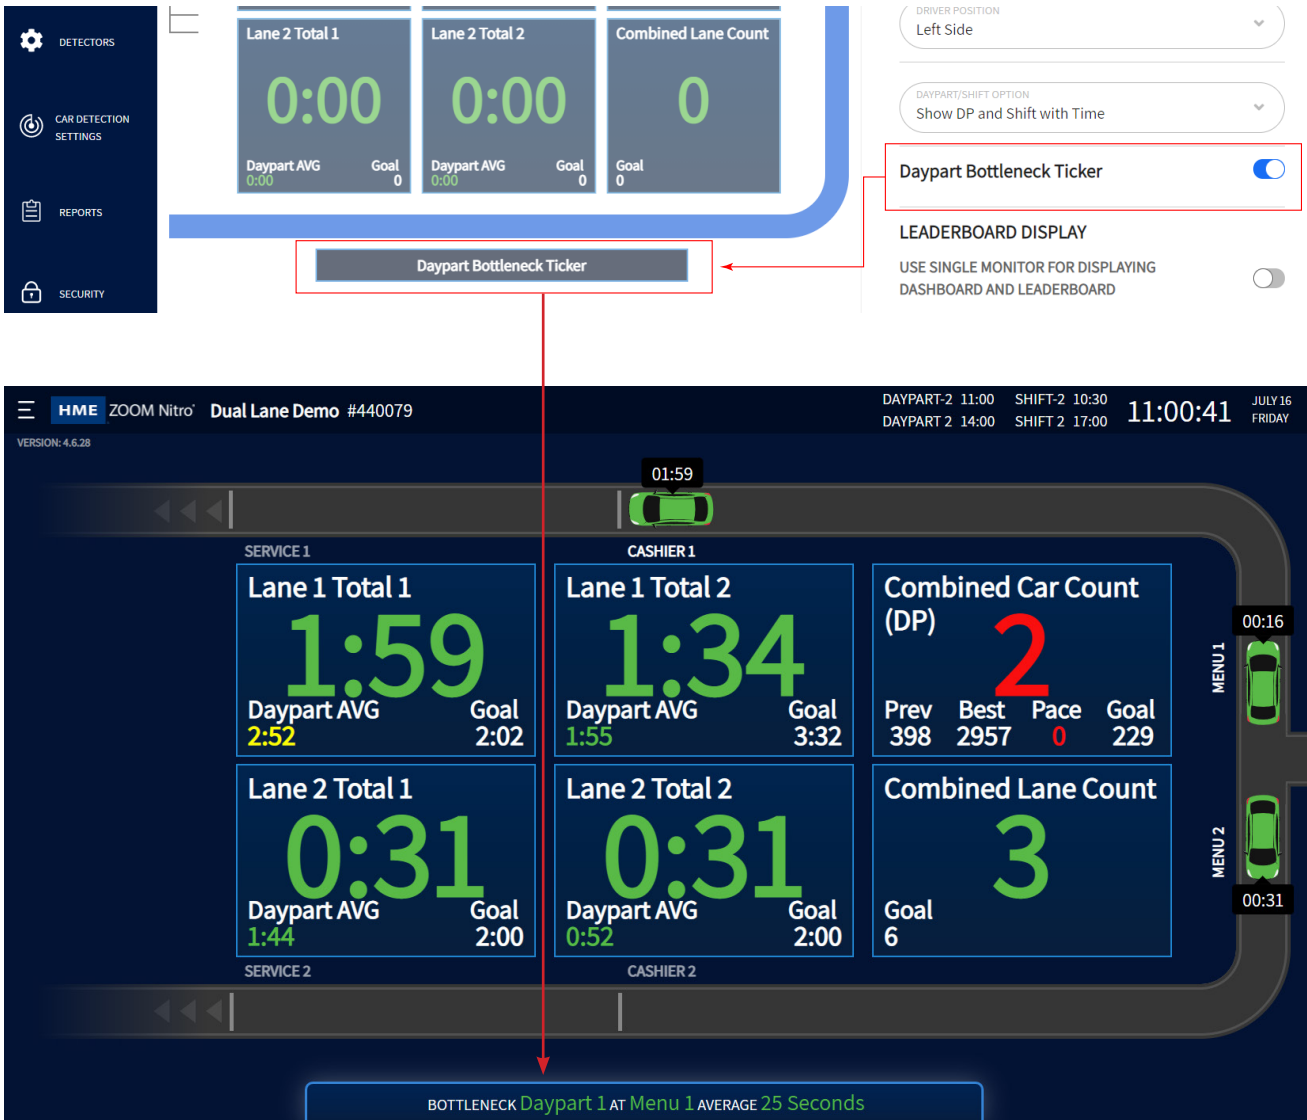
DETECTORS

CAR DETECTION SETTINGS

REPORTS

SECURITY

Lane 2 Total 1
0:00
Daypart AVG 0:00
Goal 0

Lane 2 Total 2
0:00
Daypart AVG 0:00
Goal 0

Combined Lane Count
0
Goal 0

Daypart Bottleneck Ticker

DRIVER POSITION
Left Side

DAYPART/SHIFT OPTION
Show DP and Shift with Time

Daypart Bottleneck Ticker

LEADERBOARD DISPLAY

USE SINGLE MONITOR FOR DISPLAYING DASHBOARD AND LEADERBOARD

HME ZOOM Nitro Dual Lane Demo #440079
DAYPART-2 11:00 SHIFT-2 10:30
DAYPART 2 14:00 SHIFT 2 17:00
11:00:41 JULY 16 FRIDAY

VERSION: 4.6.28

01:59

SERVICE 1

CASHIER 1

| Lane 1 Total 1 1:59 Daypart AVG 2:52 Goal 2:02 | Lane 1 Total 2 1:34 Daypart AVG 1:55 Goal 3:32 | Combined Car Count (DP) 2 Prev 398 Best 2957 Pace 0 Goal 229 |
|---|---|---|
| Lane 2 Total 1 0:31 Daypart AVG 1:44 Goal 2:00 | Lane 2 Total 2 0:31 Daypart AVG 0:52 Goal 2:00 | Combined Lane Count 3 Goal 6 |

00:16
MENU 1
MENU 2
00:31

SERVICE 2

CASHIER 2

BOTTLENECK Daypart 1 AT Menu 1 AVERAGE 25 Seconds